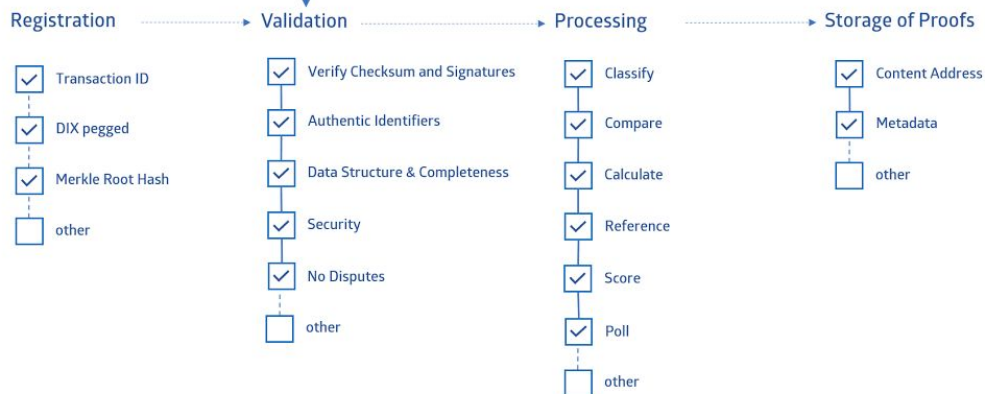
Registration

Transaction ID

DIX pegged

Merkle Root Hash

other

Validation

Verify Checksum and Signatures

Authentic Identifiers

Data Structure & Completeness

Security

No Disputes

other

Processing

Classify

Compare

Calculate

Reference

Score

Poll

other

Storage of Proofs

Content Address

Metadata

other